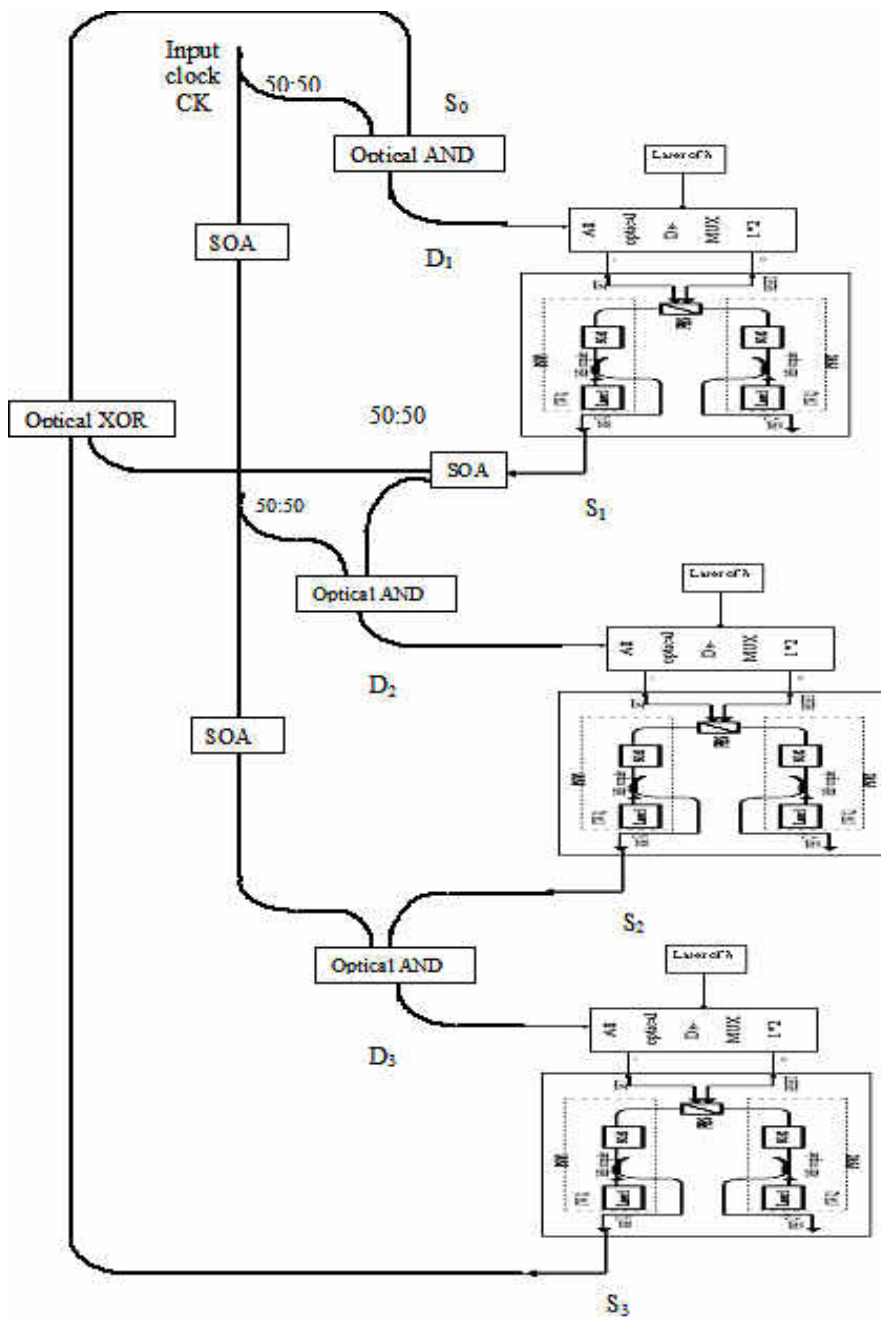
Input clock CK

50:50

$S_0$

Optical AND

Laser of λ

SOA

$D_1$

MUX

Optical XOR

50:50

SOA

$S_1$

50:50

Optical AND

Laser of λ

MUX

$D_2$

SOA

$S_2$

Optical AND

Laser of λ

MUX

$D_3$

$S_3$